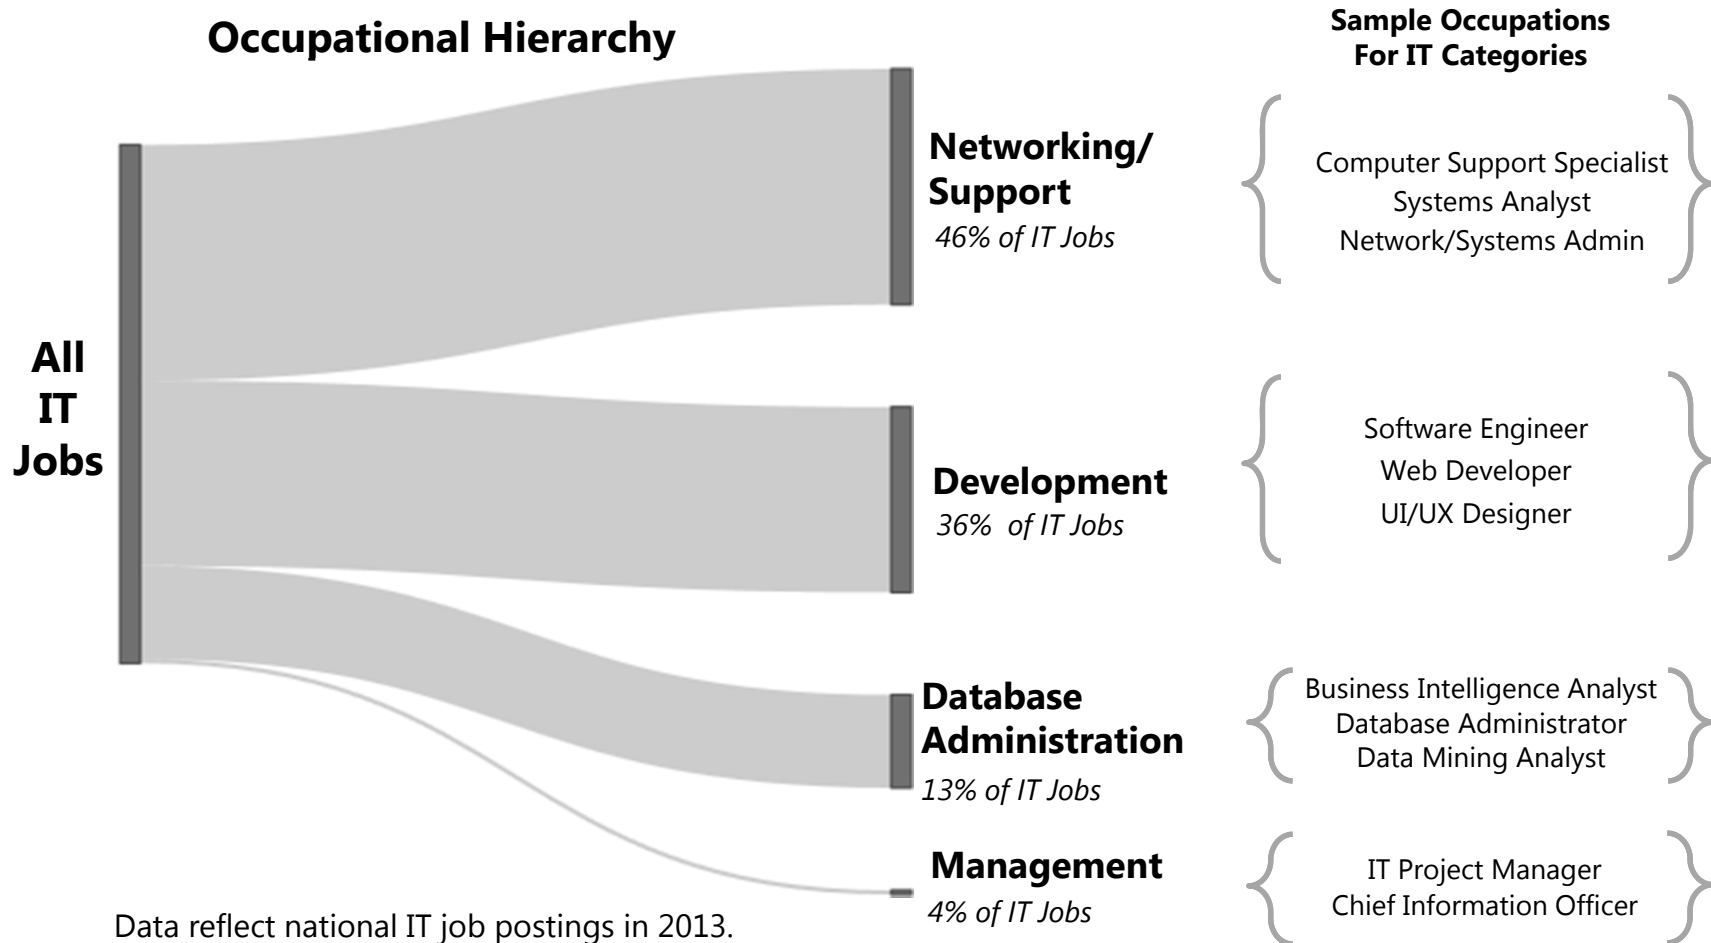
Occupational Hierarchy

Sample Occupations For IT Categories

All IT Jobs

Networking/ Support
46% of IT Jobs

Computer Support Specialist
Systems Analyst
Network/Systems Admin

Development
36% of IT Jobs

Software Engineer
Web Developer
UI/UX Designer

Database Administration
13% of IT Jobs

Business Intelligence Analyst
Database Administrator
Data Mining Analyst

Management
4% of IT Jobs

IT Project Manager
Chief Information Officer

Data reflect national IT job postings in 2013.